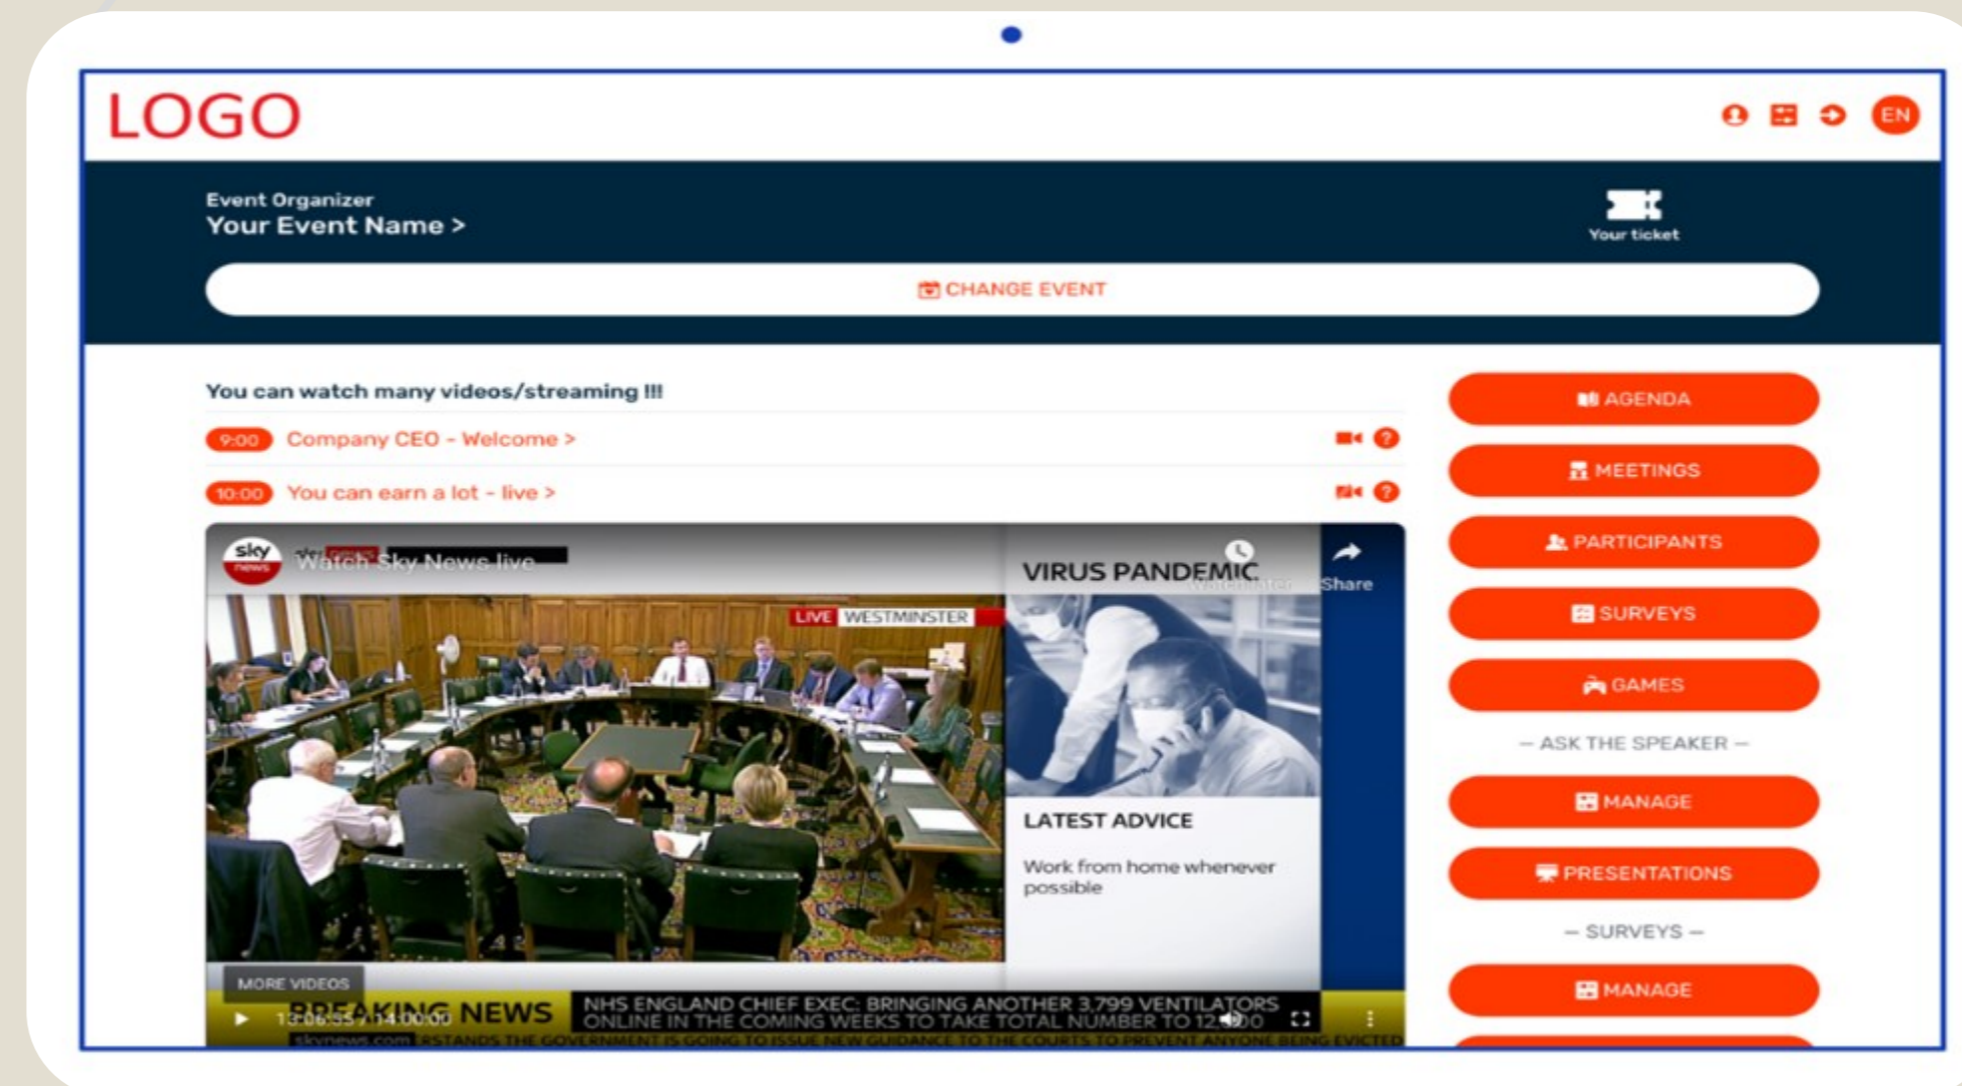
LOGO

EN

Event Organizer
Your Event Name >

Your ticket

CHANGE EVENT

You can watch many videos/streaming !!!

9:00 Company CEO - Welcome >

10:00 You can earn a lot - live >

sky news

Watch Sky News live

Watch later Share

VIRUS PANDEMIC

LIVE WESTMINSTER

LATEST ADVICE

Work from home whenever possible

MORE VIDEOS

BREAKING NEWS

NHS ENGLAND CHIEF EXEC: BRINGING ANOTHER 3,799 VENTILATORS ONLINE IN THE COMING WEEKS TO TAKE TOTAL NUMBER TO 12,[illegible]00

13:06:55 / 14:00:00

skynews.com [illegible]RSTANDS THE GOVERNMENT IS GOING TO ISSUE NEW GUIDANCE TO THE COURTS TO PREVENT ANYONE BEING EVICTED

AGENDA

MEETINGS

PARTICIPANTS

SURVEYS

GAMES

— ASK THE SPEAKER —

MANAGE

PRESENTATIONS

— SURVEYS —

MANAGE